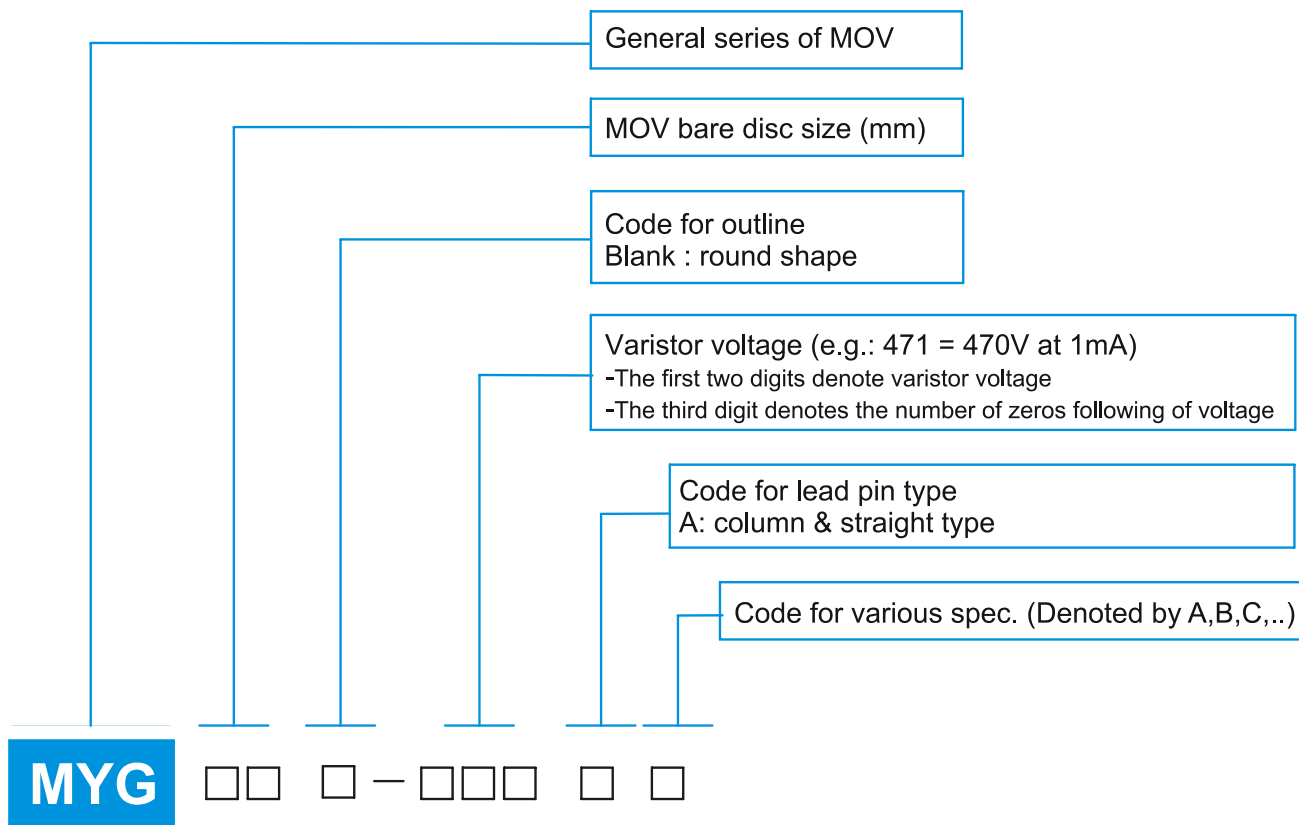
General series of MOV

MOV bare disc size (mm)

Code for outline
Blank : round shape

Varistor voltage (e.g.: 471 = 470V at 1mA)
-The first two digits denote varistor voltage
-The third digit denotes the number of zeros following of voltage

Code for lead pin type
A: column & straight type

Code for various spec. (Denoted by A,B,C,..)

MYG □□ □ – □□□ □ □